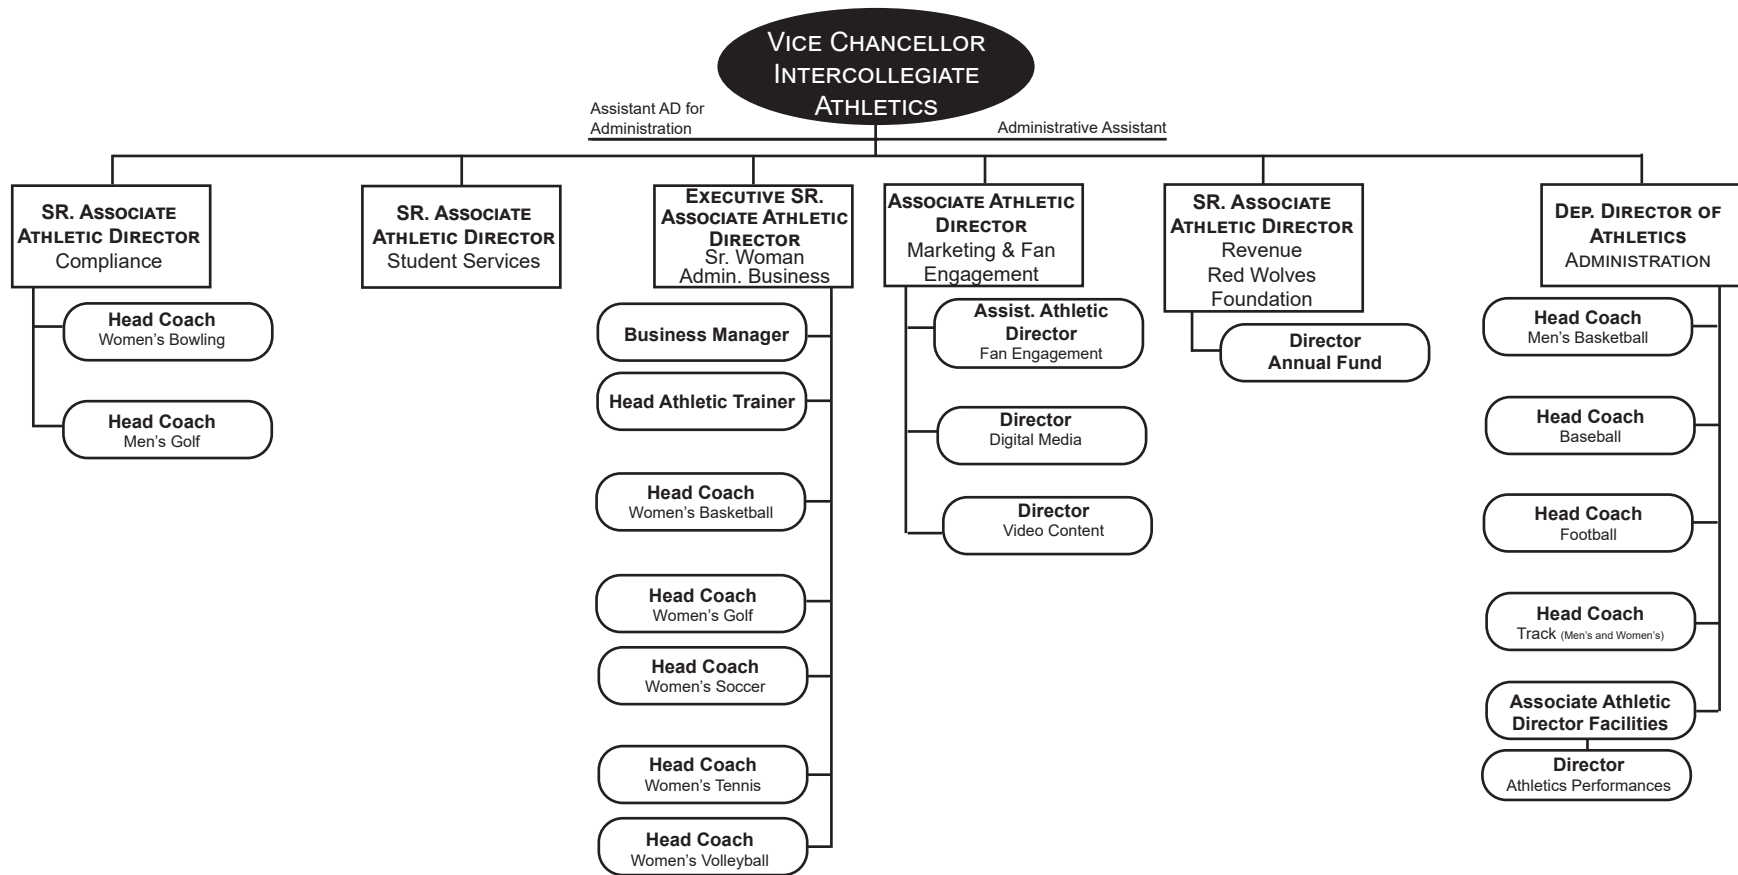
Vice Chancellor Intercollegiate Athletics

Assistant AD for Administration

Administrative Assistant

SR. Associate Athletic Director
Compliance

Head Coach
Women's Bowling

Head Coach
Men's Golf

SR. Associate Athletic Director
Student Services

Executive SR. Associate Athletic Director
Sr. Woman Admin. Business

Business Manager

Head Athletic Trainer

Head Coach
Women's Basketball

Head Coach
Women's Golf

Head Coach
Women's Soccer

Head Coach
Women's Tennis

Head Coach
Women's Volleyball

Associate Athletic Director
Marketing & Fan Engagement

Assist. Athletic Director
Fan Engagement

Director
Digital Media

Director
Video Content

SR. Associate Athletic Director
Revenue Red Wolves Foundation

Director
Annual Fund

Dep. Director of Athletics
Administration

Head Coach
Men's Basketball

Head Coach
Baseball

Head Coach
Football

Head Coach
Track (Men's and Women's)

Associate Athletic Director Facilities

Director
Athletics Performances